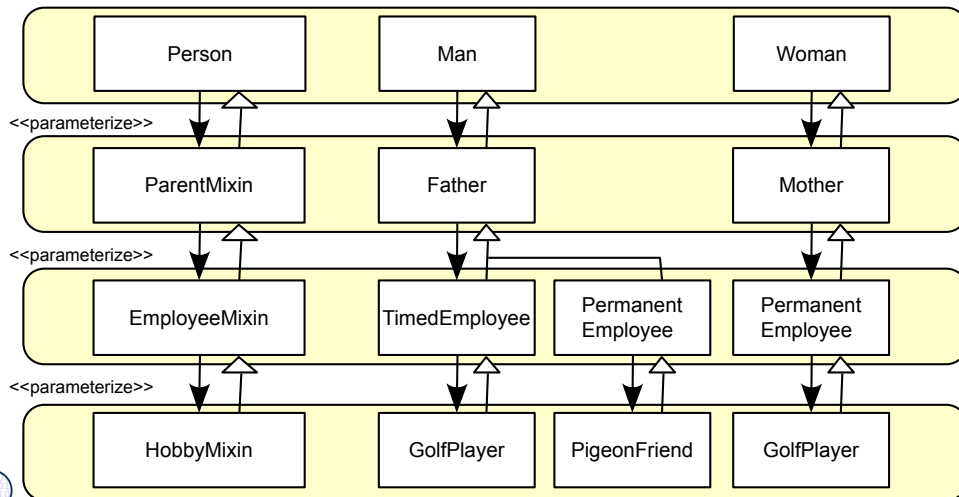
Person

Man

Woman

<<parameterize>>

ParentMixin

Father

Mother

<<parameterize>>

EmployeeMixin

TimedEmployee

Permanent Employee

Permanent Employee

<<parameterize>>

HobbyMixin

GolfPlayer

PigeonFriend

GolfPlayer